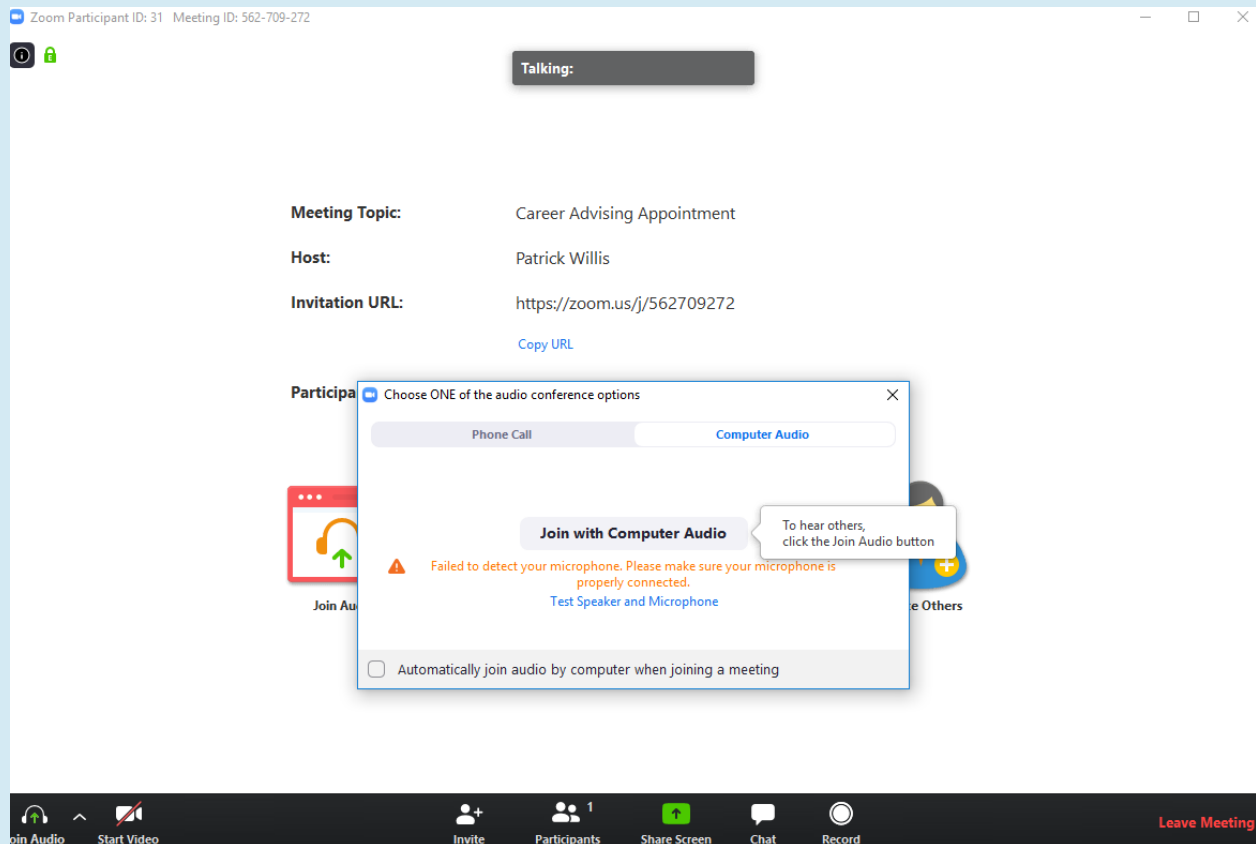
Zoom Participant ID: 31 Meeting ID: 562-709-272

Talking:

Meeting Topic: Career Advising Appointment

Host: Patrick Willis

Invitation URL: https://zoom.us/j/562709272

Copy URL

Participa

Choose ONE of the audio conference options

Phone Call

Computer Audio

Join with Computer Audio

To hear others, click the Join Audio button

Failed to detect your microphone. Please make sure your microphone is properly connected.

Test Speaker and Microphone

Automatically join audio by computer when joining a meeting

Join Au

e Others

oin Audio

Start Video

Invite

Participants 1

Share Screen

Chat

Record

Leave Meeting